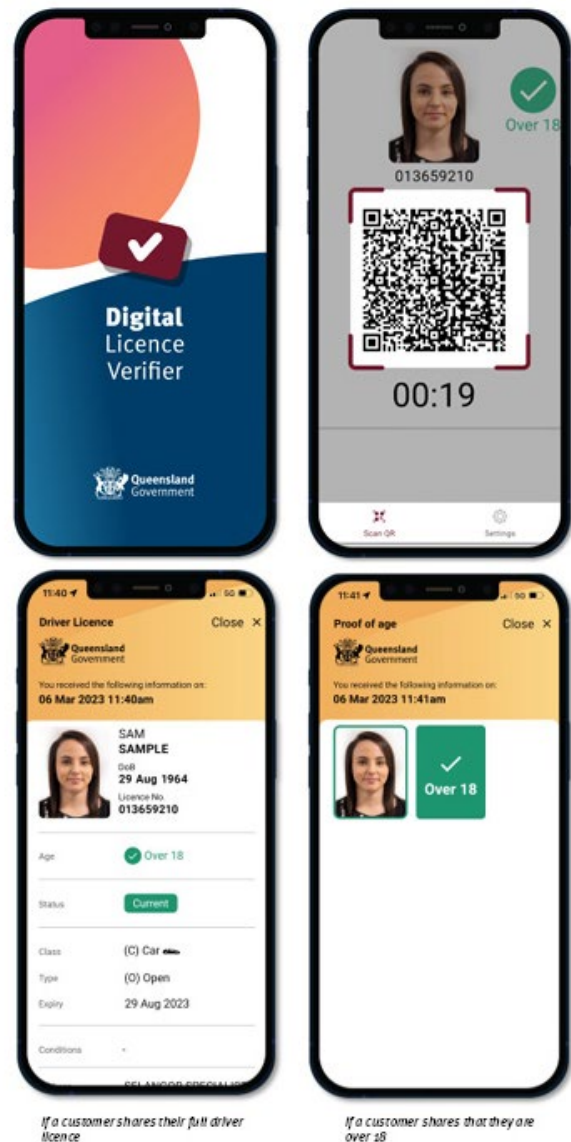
Digital Licence Verifier

Queensland Government

Over 18

013659210

00:19

Scan QR

Settings

11:40

5G

Driver Licence

Close ×

Queensland Government

You received the following information on:

06 Mar 2023 11:40am

SAM

SAMPLE

DoB

29 Aug 1964

Licence No.

013659210

Age

Over 18

Status

Current

Class

(C) Car

Type

(O) Open

Expiry

29 Aug 2023

Conditions

-

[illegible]

11:41

5G

Proof of age

Close ×

Queensland Government

You received the following information on:

06 Mar 2023 11:41am

Over 18

If a customer shares their full driver licence

If a customer shares that they are over 18